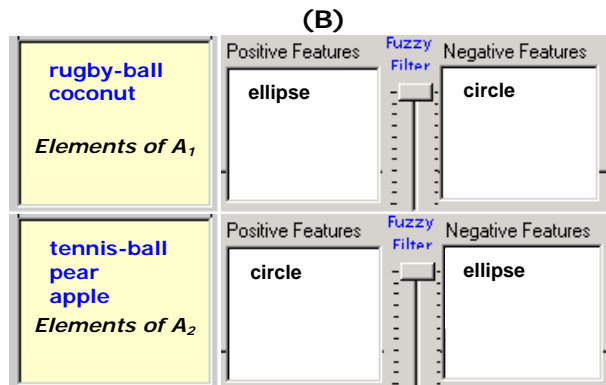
(B)

rugby-ball
coconut

Elements of $A_1$

Positive Features

ellipse

Fuzzy Filter

Negative Features

circle

tennis-ball
pear
apple

Elements of $A_2$

Positive Features

circle

Fuzzy Filter

Negative Features

ellipse